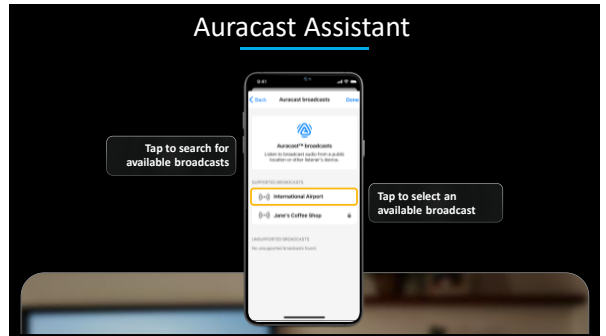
Auracast Assistant

9:41

Back Auracast broadcasts Done

Auracast™ broadcasts

Listen to broadcast audio from a public location or other listener's device.

SUPPORTED BROADCASTS

International Airport

Jane's Coffee Shop

UNSUPPORTED BROADCASTS

No unsupported broadcasts found.

Tap to search for available broadcasts

Tap to select an available broadcast